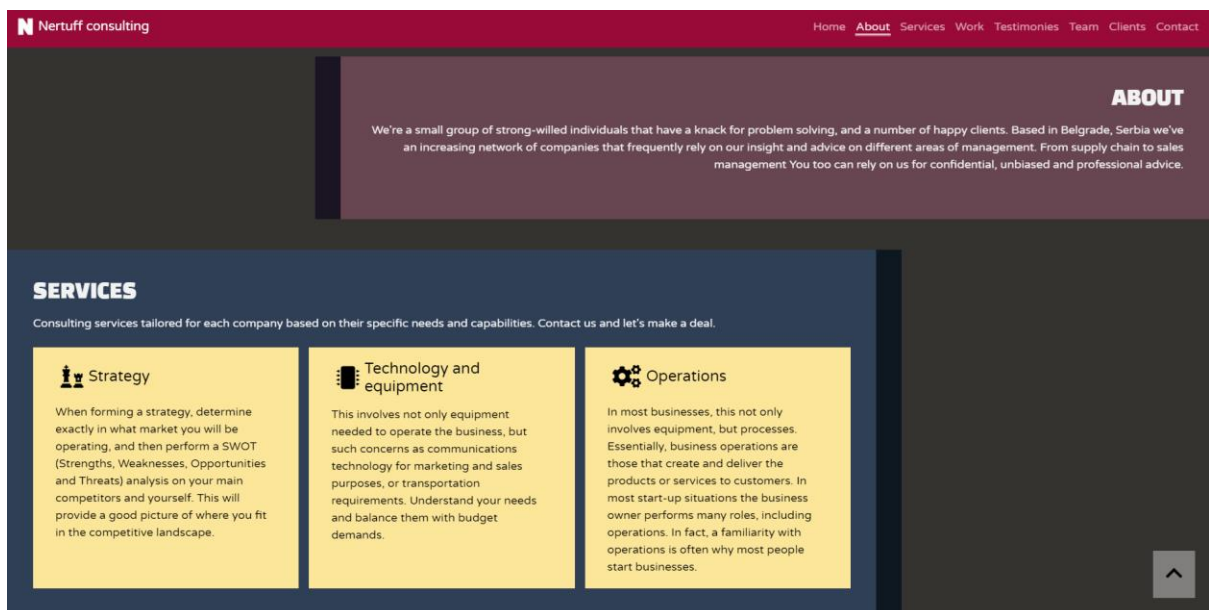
N Nertuff consulting

Home About Services Work Testimonies Team Clients Contact

ABOUT

We're a small group of strong-willed individuals that have a knack for problem solving, and a number of happy clients. Based in Belgrade, Serbia we've an increasing network of companies that frequently rely on our insight and advice on different areas of management. From supply chain to sales management You too can rely on us for confidential, unbiased and professional advice.

SERVICES

Consulting services tailored for each company based on their specific needs and capabilities. Contact us and let's make a deal.

Strategy

When forming a strategy, determine exactly in what market you will be operating, and then perform a SWOT (Strengths, Weaknesses, Opportunities and Threats) analysis on your main competitors and yourself. This will provide a good picture of where you fit in the competitive landscape.

Technology and equipment

This involves not only equipment needed to operate the business, but such concerns as communications technology for marketing and sales purposes, or transportation requirements. Understand your needs and balance them with budget demands.

Operations

In most businesses, this not only involves equipment, but processes. Essentially, business operations are those that create and deliver the products or services to customers. In most start-up situations the business owner performs many roles, including operations. In fact, a familiarity with operations is often why most people start businesses.